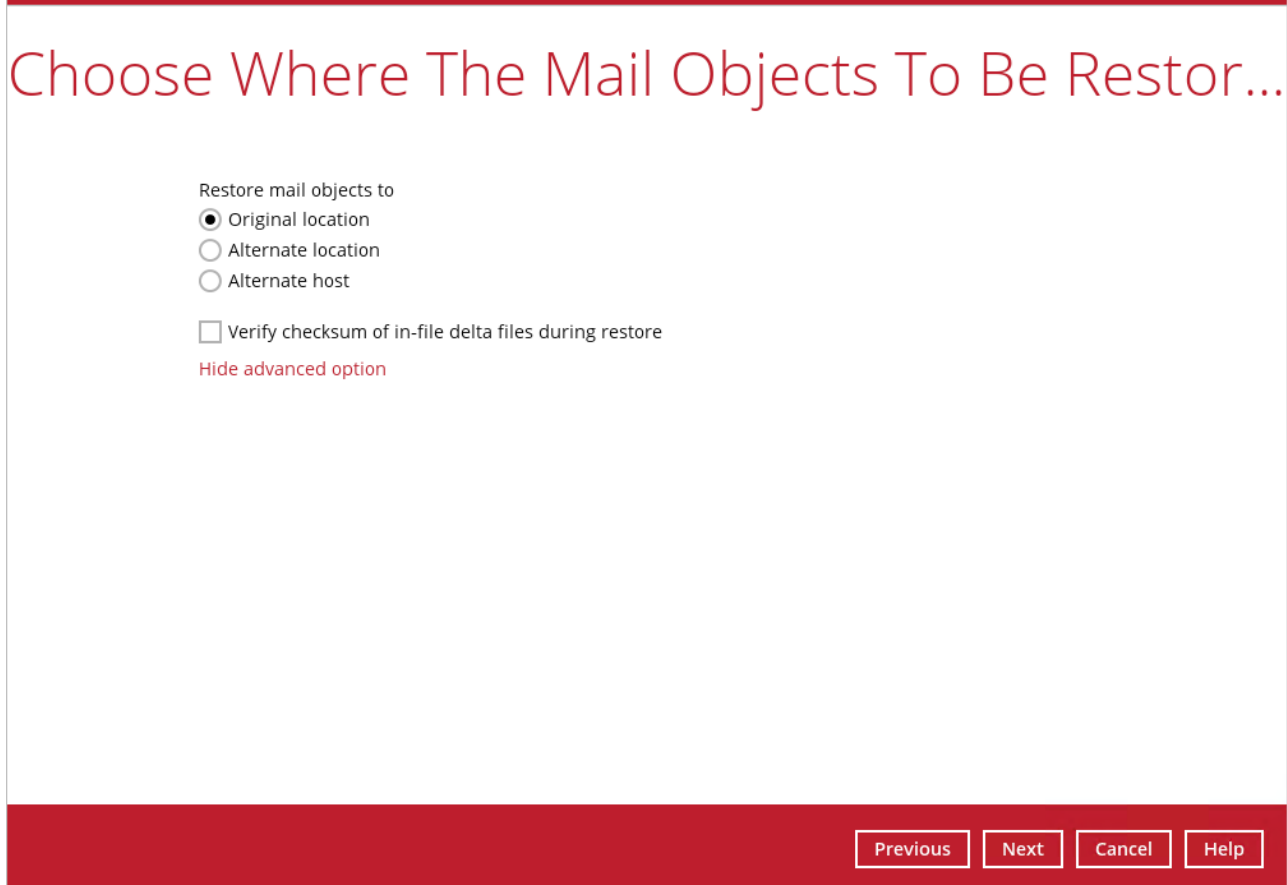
Choose Where The Mail Objects To Be Restor...

Restore mail objects to

Original location

Alternate location

Alternate host

Verify checksum of in-file delta files during restore

Hide advanced option

Previous Next Cancel Help